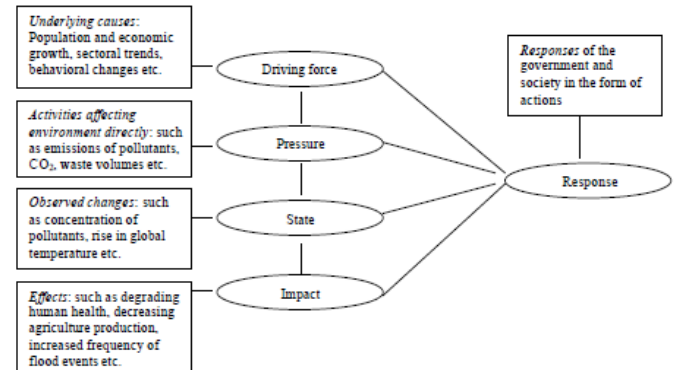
Underlying causes: Population and economic growth, sectoral trends, behavioral changes etc.

Driving force

Activities affecting environment directly: such as emissions of pollutants, $CO_2$, waste volumes etc.

Pressure

Observed changes: such as concentration of pollutants, rise in global temperature etc.

State

Effects: such as degrading human health, decreasing agriculture production, increased frequency of flood events etc.

Impact

Responses of the government and society in the form of actions

Response